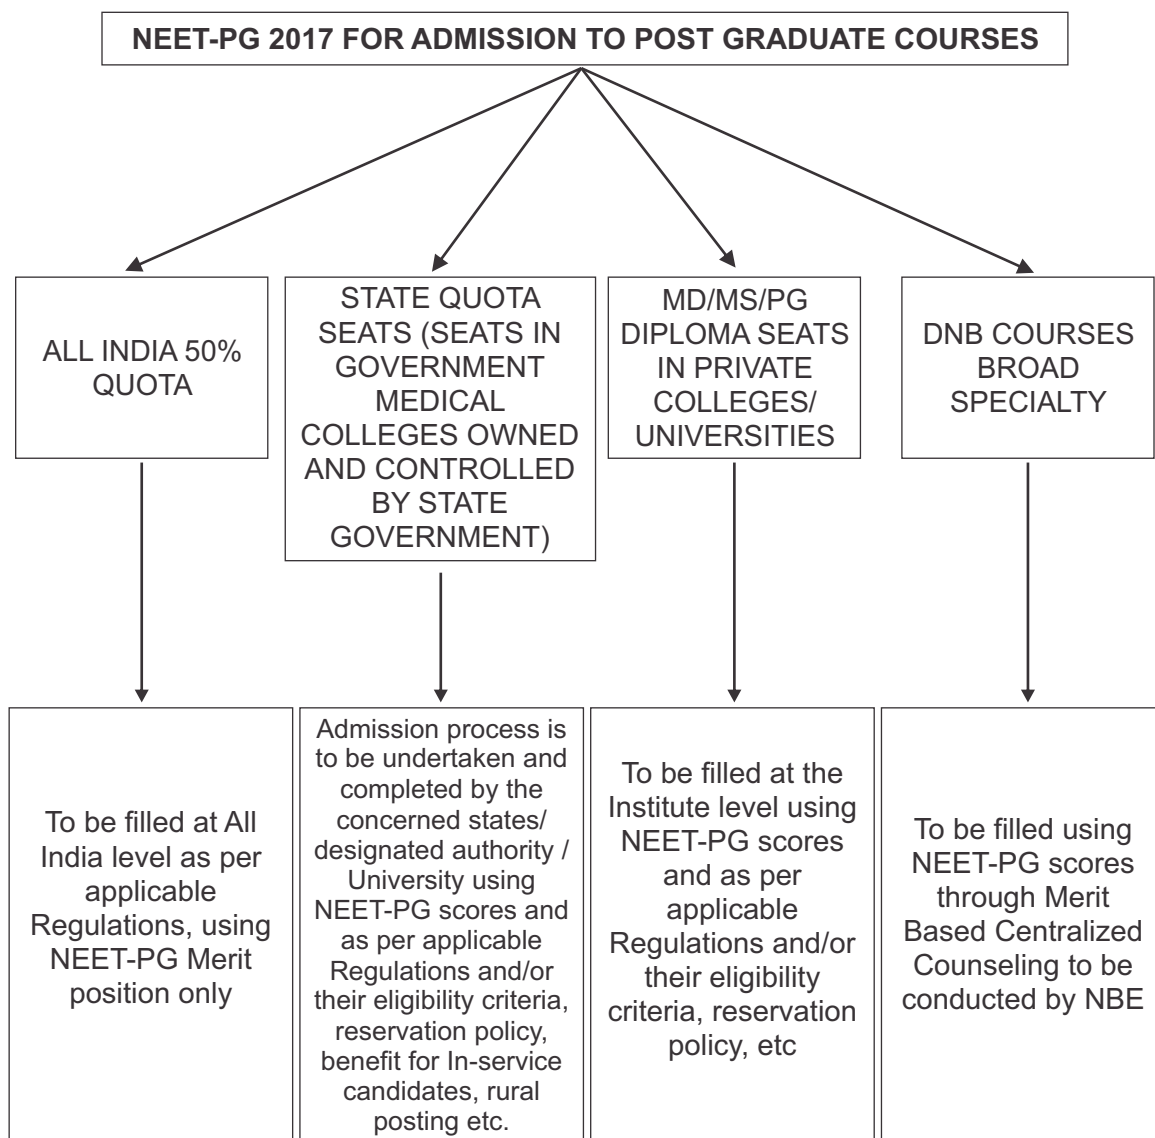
NEET-PG 2017 FOR ADMISSION TO POST GRADUATE COURSES

ALL INDIA 50% QUOTA

STATE QUOTA SEATS (SEATS IN GOVERNMENT MEDICAL COLLEGES OWNED AND CONTROLLED BY STATE GOVERNMENT)

MD/MS/PG DIPLOMA SEATS IN PRIVATE COLLEGES/ UNIVERSITIES

DNB COURSES BROAD SPECIALTY

To be filled at All India level as per applicable Regulations, using NEET-PG Merit position only

Admission process is to be undertaken and completed by the concerned states/ designated authority / University using NEET-PG scores and as per applicable Regulations and/or their eligibility criteria, reservation policy, benefit for In-service candidates, rural posting etc.

To be filled at the Institute level using NEET-PG scores and as per applicable Regulations and/or their eligibility criteria, reservation policy, etc

To be filled using NEET-PG scores through Merit Based Centralized Counseling to be conducted by NBE